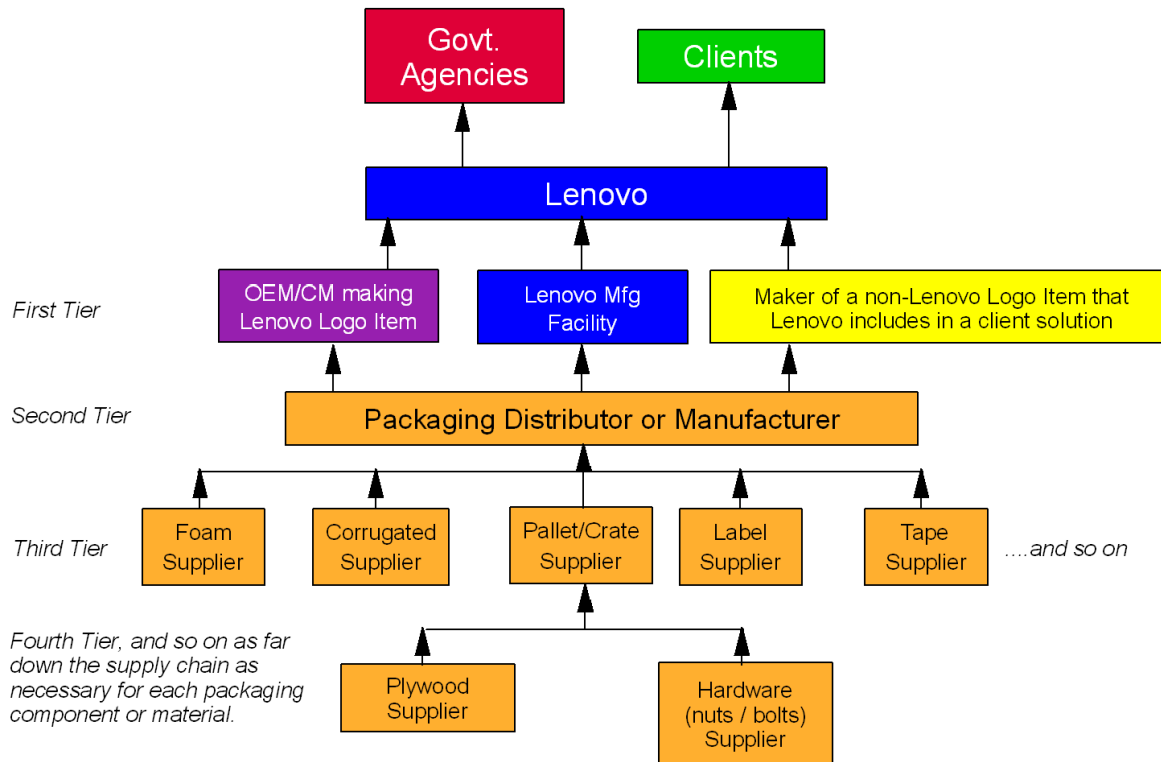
Govt. Agencies

Clients

Lenovo

First Tier

OEM/CM making Lenovo Logo Item

Lenovo Mfg Facility

Maker of a non-Lenovo Logo Item that Lenovo includes in a client solution

Second Tier

Packaging Distributor or Manufacturer

Third Tier

Foam Supplier

Corrugated Supplier

Pallet/Crate Supplier

Label Supplier

Tape Supplier

....and so on

Fourth Tier, and so on as far down the supply chain as necessary for each packaging component or material.

Plywood Supplier

Hardware (nuts / bolts) Supplier